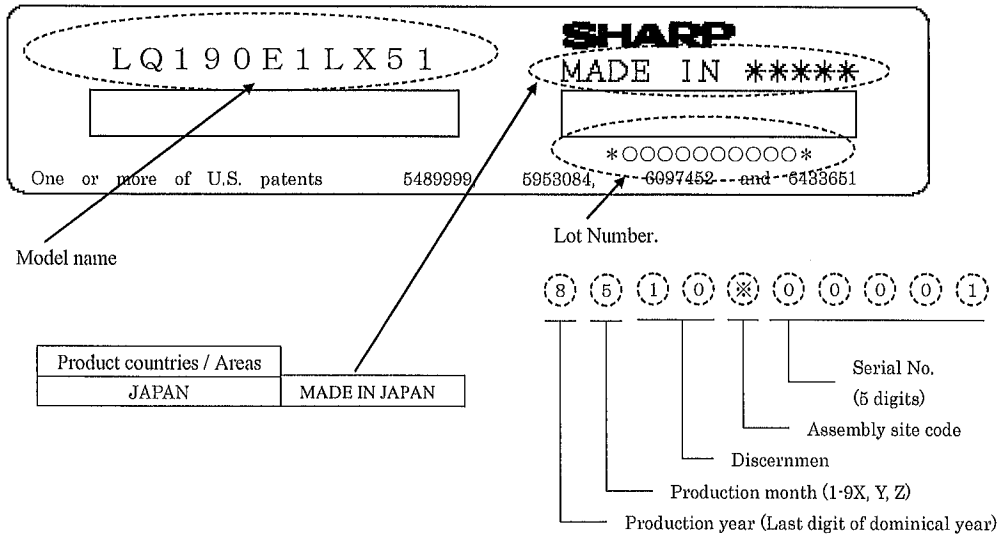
LQ190E1LX51

SHARP

MADE IN *****

*○○○○○○○○○○*

One or more of U.S. patents 5489999, 5953084, 6097452 and 6433651

Model name

Lot Number.

8 5 1 0 ※ 0 0 0 0 1

| Product countries / Areas | |
|---|---|
| JAPAN | MADE IN JAPAN |

Serial No. (5 digits)

Assembly site code

Discernmen

Production month (1-9X, Y, Z)

Production year (Last digit of dominical year)